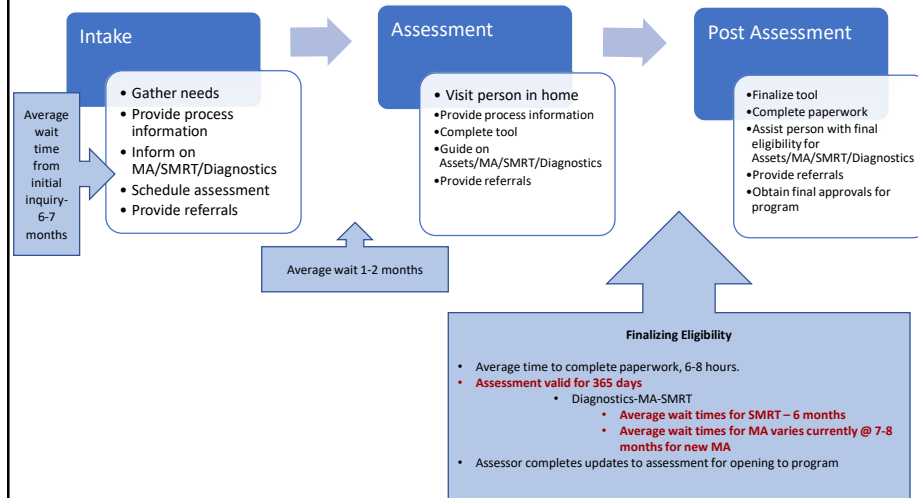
Intake

Average wait time from initial inquiry- 6-7 months

- Gather needs
- Provide process information
- Inform on MA/SMRT/Diagnostics
- Schedule assessment
- Provide referrals

Average wait 1-2 months

Assessment

- Visit person in home
- Provide process information
- Complete tool
- Guide on Assets/MA/SMRT/Diagnostics
- Provide referrals

Post Assessment

- Finalize tool
- Complete paperwork
- Assist person with final eligibility for Assets/MA/SMRT/Diagnostics
- Provide referrals
- Obtain final approvals for program

Finalizing Eligibility

- Average time to complete paperwork, 6-8 hours.
- Assessment valid for 365 days
  - Diagnostics-MA-SMRT
    - Average wait times for SMRT – 6 months
    - Average wait times for MA varies currently @ 7-8 months for new MA
- Assessor completes updates to assessment for opening to program